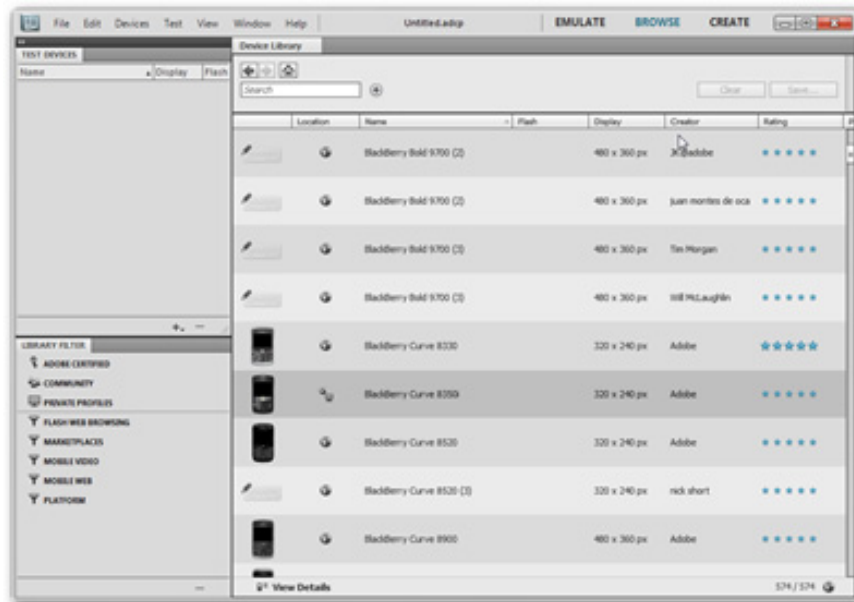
File Edit Devices Test View Window Help Untitled.adcp EMULATE BROWSE CREATE

TEST DEVICES
Name Display Flash

LIBRARY FILTER
ADOBE CERTIFIED
COMMUNITY
PRIVATE PROFILES
FLASH WEB BROWSING
MARKETPLACES
MOBILE VIDEO
MOBILE WEB
PLATFORM

Device Library
Search
Clear Save...

| | Location | Name | Flash | Display | Creator | Rating |
|---|---|---|---|---|---|---|
| | | BlackBerry Bold 9700 (2) | | 480 x 360 px | JK@adobe | ★★★★★ |
| | | BlackBerry Bold 9700 (2) | | 480 x 360 px | juan montes de oca | ★★★★★ |
| | | BlackBerry Bold 9700 (3) | | 480 x 360 px | Tim Morgan | ★★★★★ |
| | | BlackBerry Bold 9700 (3) | | 480 x 360 px | Will McLaughlin | ★★★★★ |
| | | BlackBerry Curve 8330 | | 320 x 240 px | Adobe | ★★★★★ |
| | | BlackBerry Curve 8350i | | 320 x 240 px | Adobe | ★★★★★ |
| | | BlackBerry Curve 8520 | | 320 x 240 px | Adobe | ★★★★★ |
| | | BlackBerry Curve 8520 (3) | | 320 x 240 px | nick short | ★★★★★ |
| | | BlackBerry Curve 8900 | | 480 x 360 px | Adobe | ★★★★★ |

View Details
374 / 374